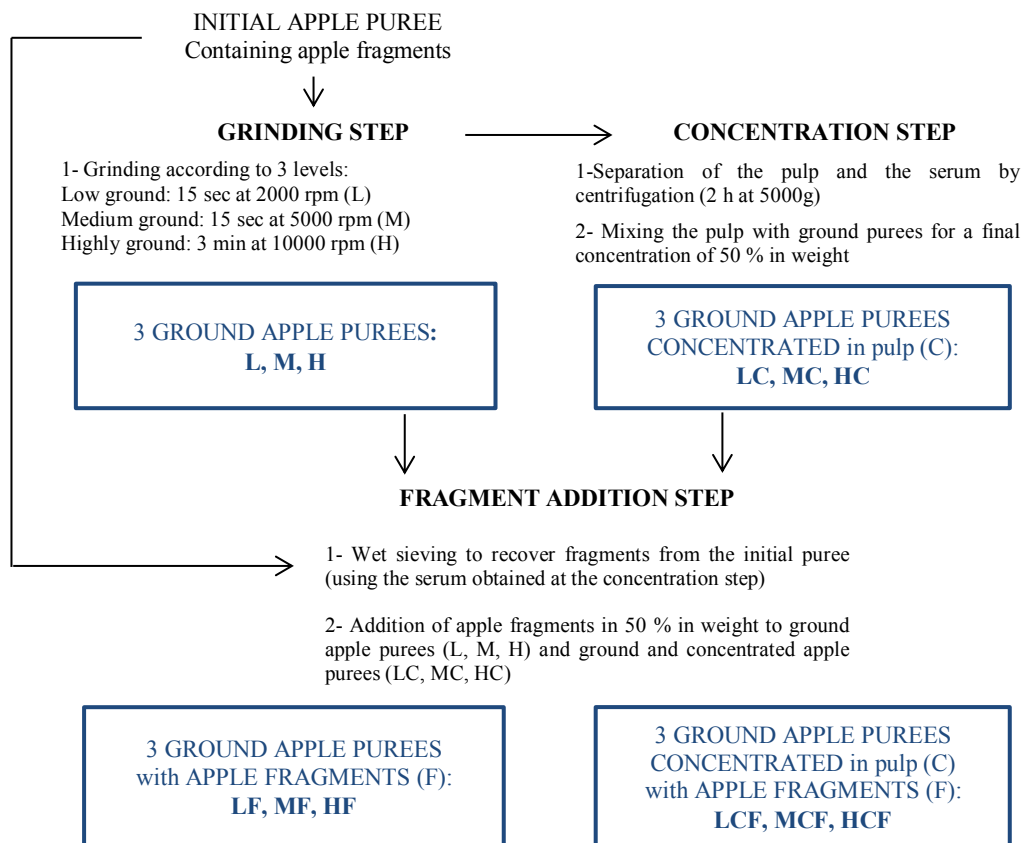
INITIAL APPLE PUREE
Containing apple fragments

GRINDING STEP

1- Grinding according to 3 levels:
Low ground: 15 sec at 2000 rpm (L)
Medium ground: 15 sec at 5000 rpm (M)
Highly ground: 3 min at 10000 rpm (H)

CONCENTRATION STEP

1-Separation of the pulp and the serum by centrifugation (2 h at 5000g)

2- Mixing the pulp with ground purees for a final concentration of 50 % in weight

3 GROUND APPLE PUREES:
L, M, H

3 GROUND APPLE PUREES
CONCENTRATED in pulp (C):
LC, MC, HC

FRAGMENT ADDITION STEP

1- Wet sieving to recover fragments from the initial puree (using the serum obtained at the concentration step)

2- Addition of apple fragments in 50 % in weight to ground apple purees (L, M, H) and ground and concentrated apple purees (LC, MC, HC)

3 GROUND APPLE PUREES
with APPLE FRAGMENTS (F):
LF, MF, HF

3 GROUND APPLE PUREES
CONCENTRATED in pulp (C)
with APPLE FRAGMENTS (F):
LCF, MCF, HCF